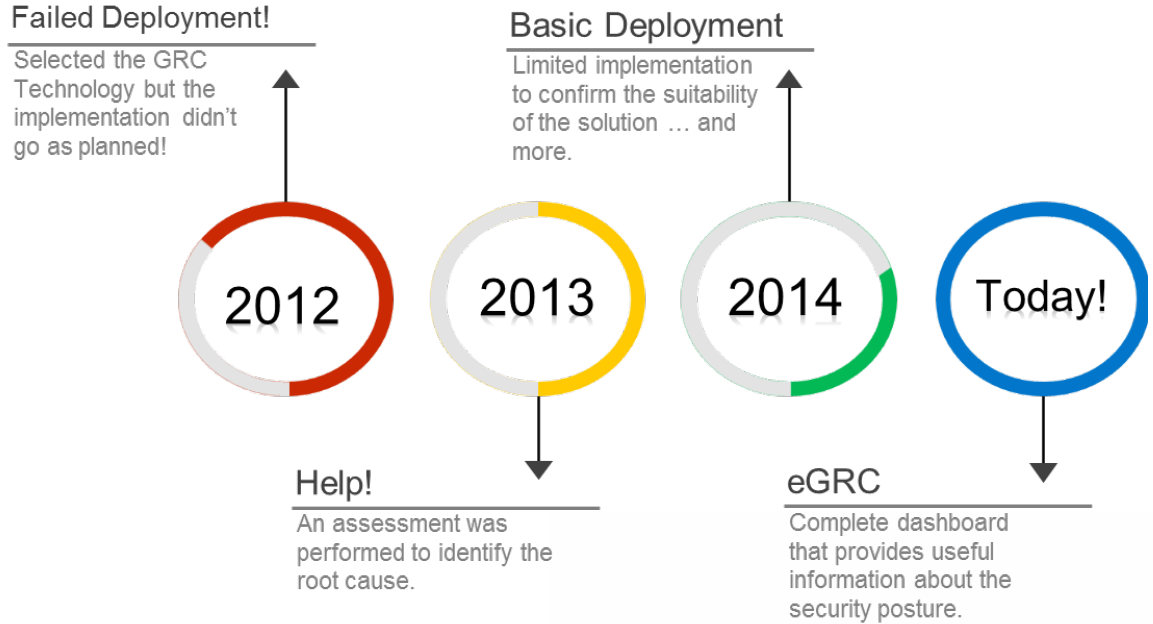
Failed Deployment!

Selected the GRC Technology but the implementation didn't go as planned!

Basic Deployment

Limited implementation to confirm the suitability of the solution … and more.

2012

2013

2014

Today!

Help!

An assessment was performed to identify the root cause.

eGRC

Complete dashboard that provides useful information about the security posture.